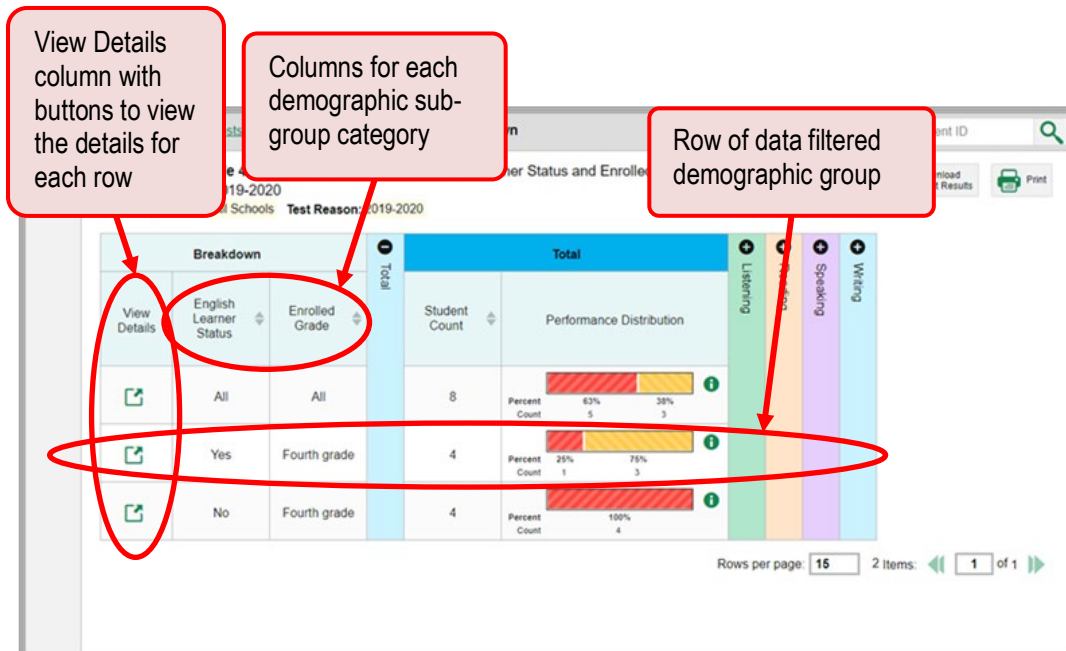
View Details column with buttons to view the details for each row

Columns for each demographic subgroup category

Row of data filtered demographic group

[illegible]sts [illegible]n

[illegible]ent ID

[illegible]e 4 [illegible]ner Status and Enrolle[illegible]

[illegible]019-2020

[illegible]l Schools Test Reason: 2019-2020

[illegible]nload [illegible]t Results

Print

| Breakdown | | | Total | Total | | Listening | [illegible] | Speaking | Writing |
|---|---|---|---|---|---|---|---|---|---|
| View Details | English Learner Status | Enrolled Grade | | Student Count | Performance Distribution | | | | |
| | All | All | | 8 | Percent 63% 38% Count 5 3 | | | | |
| | Yes | Fourth grade | | 4 | Percent 25% 75% Count 1 3 | | | | |
| | No | Fourth grade | | 4 | Percent 100% Count 4 | | | | |

Rows per page: 15 2 Items: 1 of 1